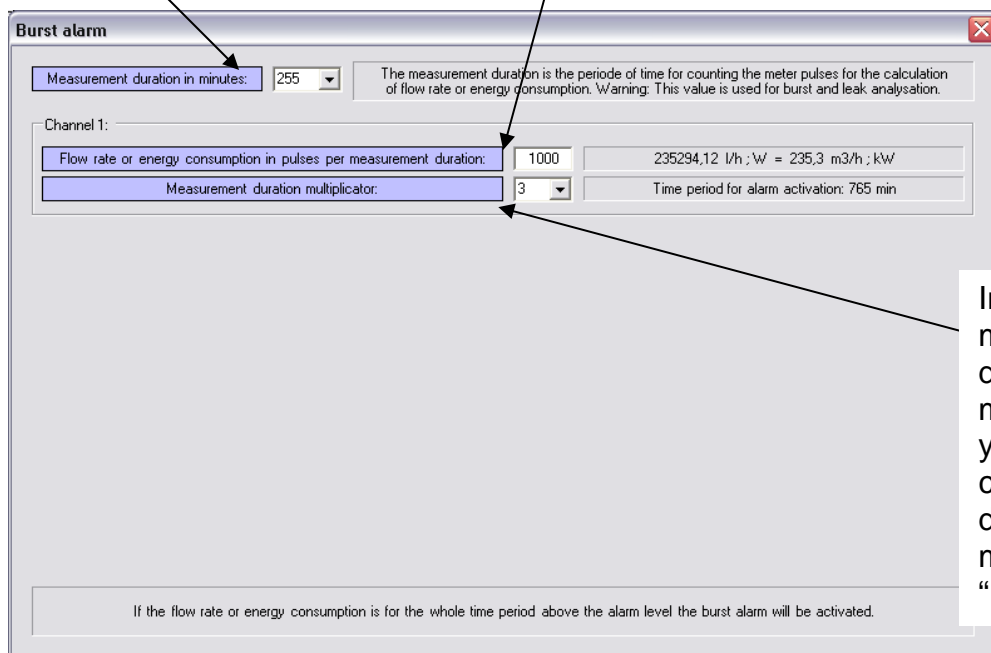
Burst alarm

Measurement duration in minutes: 255

The measurement duration is the periode of time for counting the meter pulses for the calculation of flow rate or energy consumption. Warning: This value is used for burst and leak analysation.

Channel 1:

Flow rate or energy consumption in pulses per measurement duration: 1000 235294,12 l/h ; W = 235,3 m3/h ; kW

Measurement duration multiplicator: 3 Time period for alarm activation: 765 min

I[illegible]
m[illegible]
c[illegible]
m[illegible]
y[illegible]
c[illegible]
c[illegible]
m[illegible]
“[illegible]

If the flow rate or energy consumption is for the whole time period above the alarm level the burst alarm will be activated.